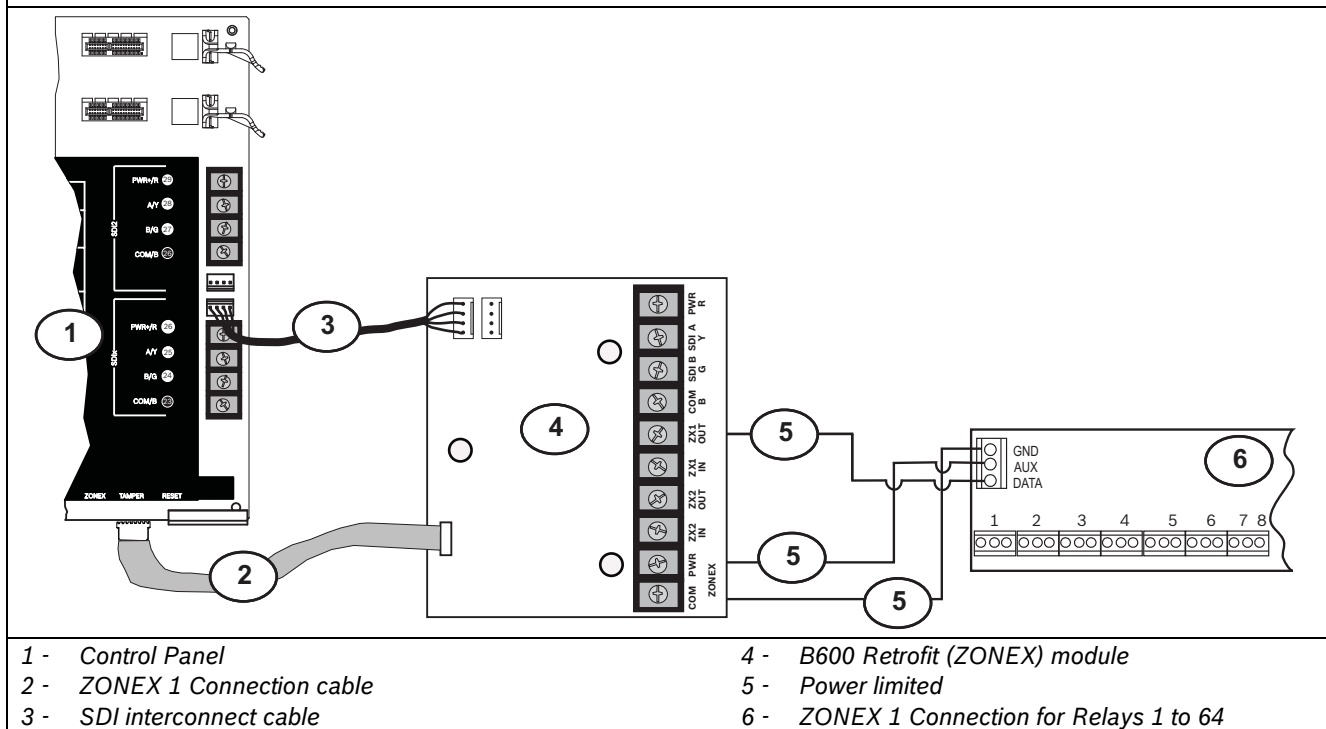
PWR+/R 29
A/Y 28
B/G 27
COM/B 26
SDI2

PWR+/R 26
A/Y 25
B/G 24
COM/B 23
SDI+

1
3
ZONEX TAMPER RESET
2

PWR R
SDI A Y
SDI B G
COM B
ZX1 OUT
ZX1 IN
ZX2 OUT
ZX2 IN
PWR
COM ZONEX

4
5
5
5

GND
AUX
DATA
6
1 2 3 4 5 6 7 8

1 - Control Panel
2 - ZONEX 1 Connection cable
3 - SDI interconnect cable
4 - B600 Retrofit (ZONEX) module
5 - Power limited
6 - ZONEX 1 Connection for Relays 1 to 64